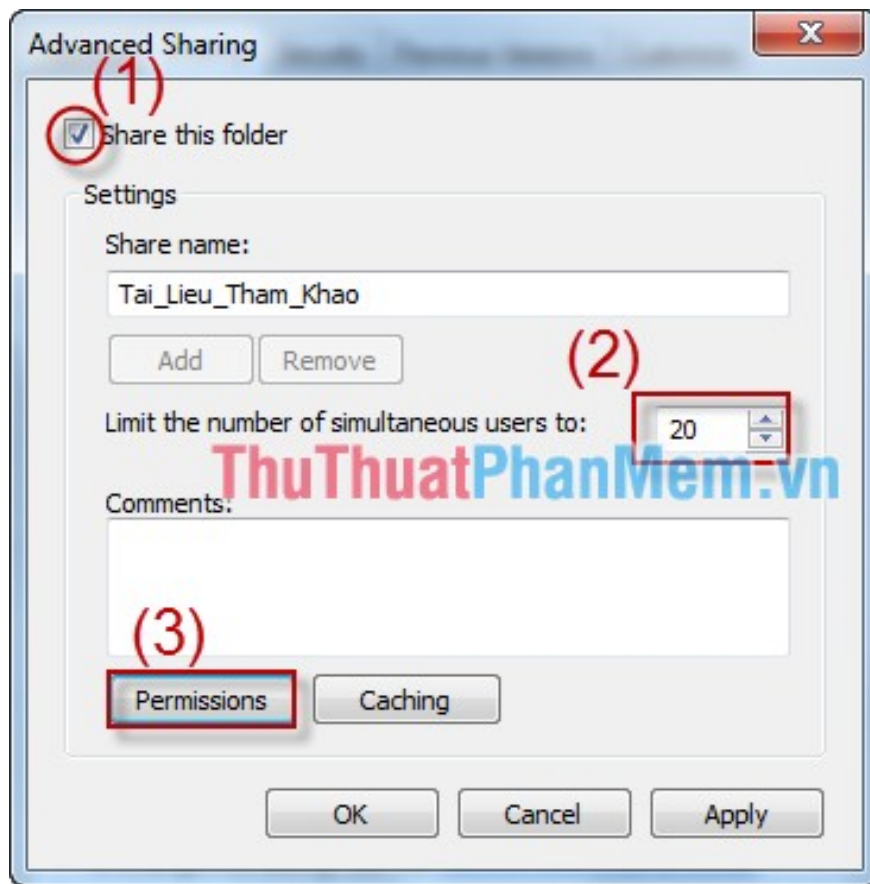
Advanced Sharing

(1)

Share this folder

Settings

Share name:

Tai_Lieu_Tham_Khao

Add Remove

(2)

Limit the number of simultaneous users to: 20

ThuThuatPhanMem.vn

Comments:

(3)

Permissions Caching

OK Cancel Apply